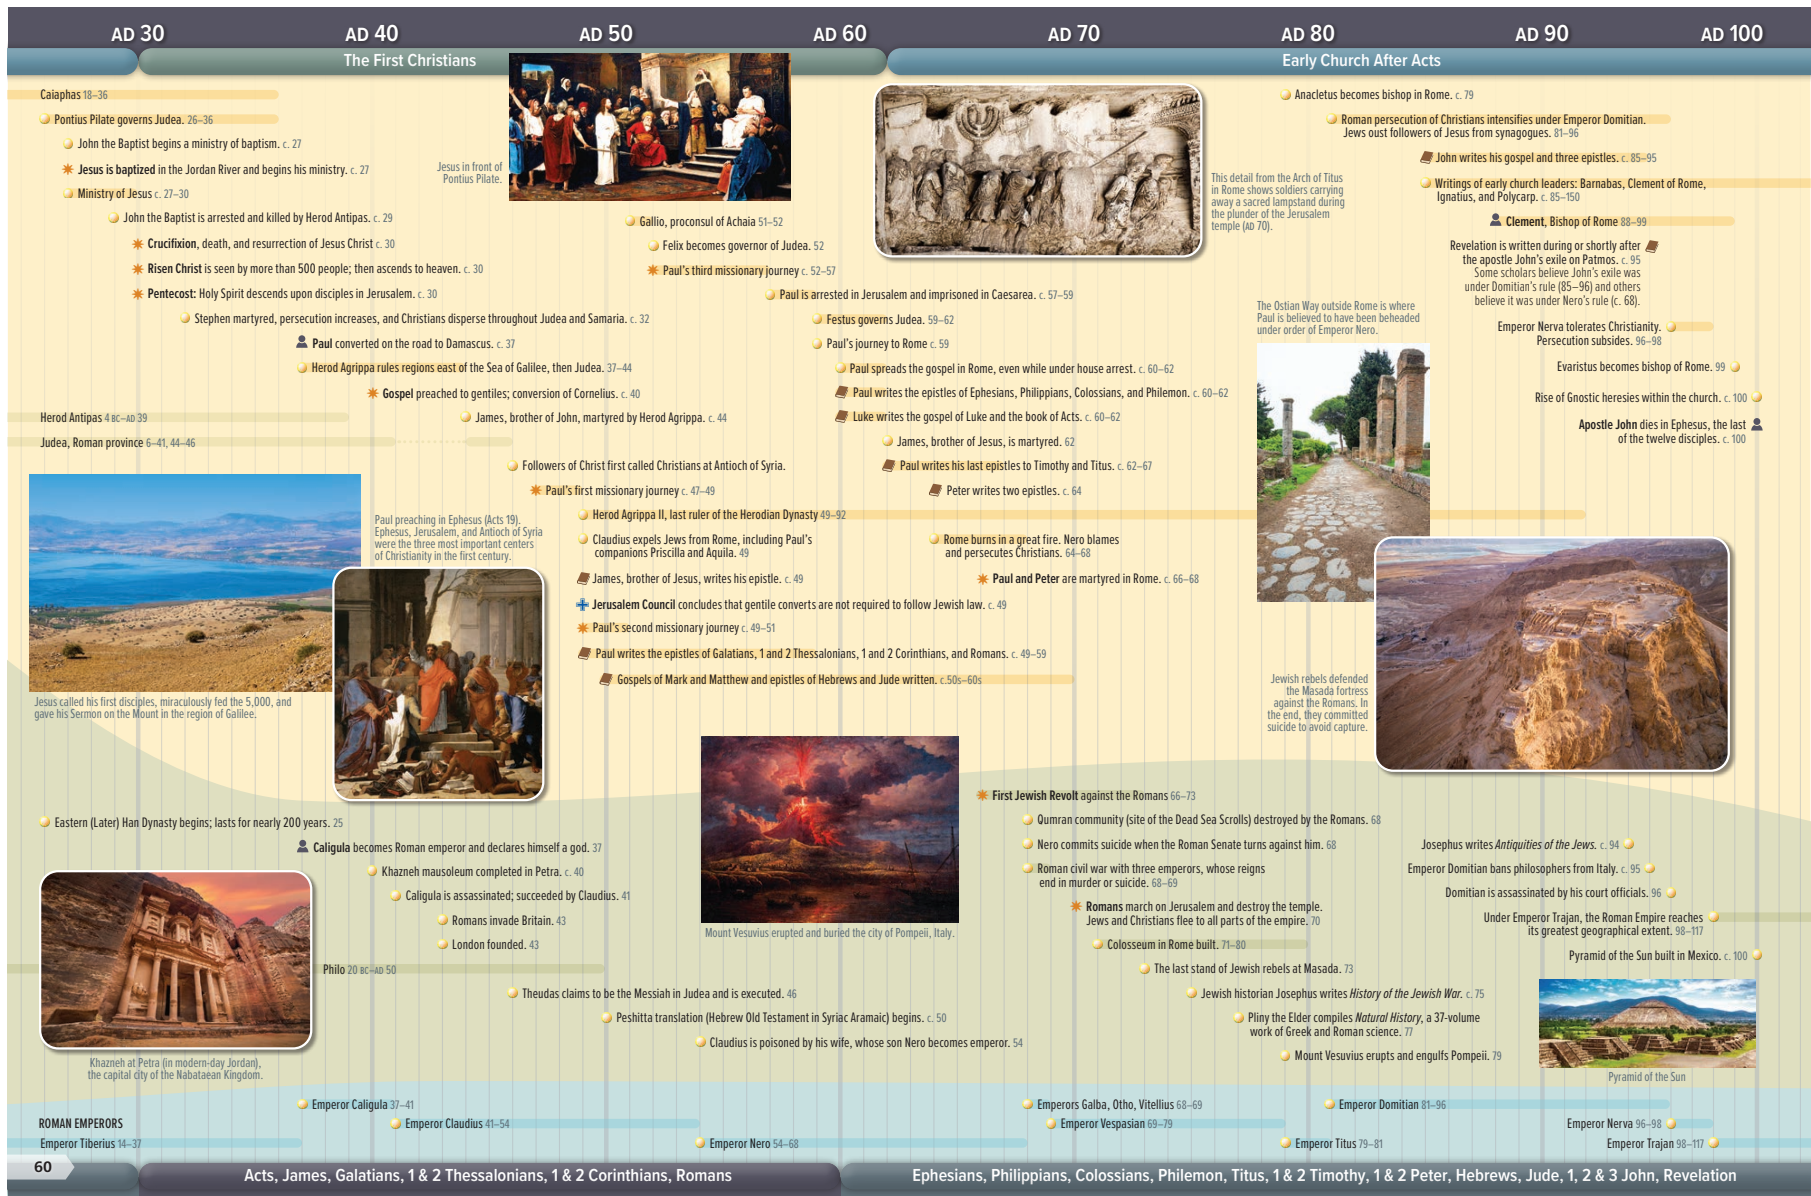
AD 30
AD 40
AD 50
AD 60
AD 70
AD 80
AD 90
AD 100

The First Christians

Early Church After Acts

Caiaphas 18–36

Pontius Pilate governs Judea. 26–36

John the Baptist begins a ministry of baptism. c. 27

Jesus is baptized in the Jordan River and begins his ministry. c. 27

Jesus in front of Pontius Pilate.

Ministry of Jesus c. 27–30

John the Baptist is arrested and killed by Herod Antipas. c. 29

Crucifixion, death, and resurrection of Jesus Christ c. 30

Risen Christ is seen by more than 500 people; then ascends to heaven. c. 30

Pentecost: Holy Spirit descends upon disciples in Jerusalem. c. 30

Stephen martyred, persecution increases, and Christians disperse throughout Judea and Samaria. c. 32

Paul converted on the road to Damascus. c. 37

Herod Agrippa rules regions east of the Sea of Galilee, then Judea. 37–44

Gospel preached to gentiles; conversion of Cornelius. c. 40

Herod Antipas 4 BC–AD 39

James, brother of John, martyred by Herod Agrippa. c. 44

Judea, Roman province 6–41, 44–46

Followers of Christ first called Christians at Antioch of Syria.

Paul's first missionary journey c. 47–49

Paul preaching in Ephesus (Acts 19). Ephesus, Jerusalem, and Antioch of Syria were the three most important centers of Christianity in the first century.

Herod Agrippa II, last ruler of the Herodian Dynasty 49–92

Claudius expels Jews from Rome, including Paul's companions Priscilla and Aquila. 49

James, brother of Jesus, writes his epistle. c. 49

Jerusalem Council concludes that gentile converts are not required to follow Jewish law. c. 49

Paul's second missionary journey c. 49–51

Paul writes the epistles of Galatians, 1 and 2 Thessalonians, 1 and 2 Corinthians, and Romans. c. 49–59

Gospels of Mark and Matthew and epistles of Hebrews and Jude written. c. 50s–60s

Jesus called his first disciples, miraculously fed the 5,000, and gave his Sermon on the Mount in the region of Galilee.

Gallio, proconsul of Achaia 51–52

Felix becomes governor of Judea. 52

Paul's third missionary journey c. 52–57

Paul is arrested in Jerusalem and imprisoned in Caesarea. c. 57–59

Festus governs Judea. 59–62

Paul's journey to Rome c. 59

Paul spreads the gospel in Rome, even while under house arrest. c. 60–62

Paul writes the epistles of Ephesians, Philippians, Colossians, and Philemon. c. 60–62

Luke writes the gospel of Luke and the book of Acts. c. 60–62

James, brother of Jesus, is martyred. 62

Paul writes his last epistles to Timothy and Titus. c. 62–67

Peter writes two epistles. c. 64

Rome burns in a great fire. Nero blames and persecutes Christians. 64–68

Paul and Peter are martyred in Rome. c. 66–68

This detail from the Arch of Titus in Rome shows soldiers carrying away a sacred lampstand during the plunder of the Jerusalem temple (AD 70).

The Ostian Way outside Rome is where Paul is believed to have been beheaded under order of Emperor Nero.

Anacletus becomes bishop in Rome. c. 79

Roman persecution of Christians intensifies under Emperor Domitian. Jews oust followers of Jesus from synagogues. 81–96

John writes his gospel and three epistles. c. 85–95

Writings of early church leaders: Barnabas, Clement of Rome, Ignatius, and Polycarp. c. 85–150

Clement, Bishop of Rome 88–99

Revelation is written during or shortly after the apostle John's exile on Patmos. c. 95 Some scholars believe John's exile was under Domitian's rule (85–96) and others believe it was under Nero's rule (c. 68).

Emperor Nerva tolerates Christianity. Persecution subsides. 96–98

Evaristus becomes bishop of Rome. 99

Rise of Gnostic heresies within the church. c. 100

Apostle John dies in Ephesus, the last of the twelve disciples. c. 100

Jewish rebels defended the Masada fortress against the Romans. In the end, they committed suicide to avoid capture.

First Jewish Revolt against the Romans 66–73

Qumran community (site of the Dead Sea Scrolls) destroyed by the Romans. 68

Nero commits suicide when the Roman Senate turns against him. 68

Roman civil war with three emperors, whose reigns end in murder or suicide. 68–69

Romans march on Jerusalem and destroy the temple. Jews and Christians flee to all parts of the empire. 70

Colosseum in Rome built. 71–80

The last stand of Jewish rebels at Masada. 73

Jewish historian Josephus writes History of the Jewish War. c. 75

Pliny the Elder compiles Natural History, a 37-volume work of Greek and Roman science. 77

Mount Vesuvius erupts and engulfs Pompeii. 79

Mount Vesuvius erupted and buried the city of Pompeii, Italy.

Josephus writes Antiquities of the Jews. c. 94

Emperor Domitian bans philosophers from Italy. c. 95

Domitian is assassinated by his court officials. 96

Under Emperor Trajan, the Roman Empire reaches its greatest geographical extent. 98–117

Pyramid of the Sun built in Mexico. c. 100

Pyramid of the Sun

Eastern (Later) Han Dynasty begins; lasts for nearly 200 years. 25

Caligula becomes Roman emperor and declares himself a god. 37

Khazneh mausoleum completed in Petra. c. 40

Caligula is assassinated; succeeded by Claudius. 41

Romans invade Britain. 43

London founded. 43

Philo 20 BC–AD 50

Theudas claims to be the Messiah in Judea and is executed. 46

Peshitta translation (Hebrew Old Testament in Syriac Aramaic) begins. c. 50

Claudius is poisoned by his wife, whose son Nero becomes emperor. 54

Khazneh at Petra (in modern-day Jordan), the capital city of the Nabataean Kingdom.

ROMAN EMPERORS

Emperor Tiberius 14–37

Emperor Caligula 37–41

Emperor Claudius 41–54

Emperor Nero 54–68

Emperors Galba, Otho, Vitellius 68–69

Emperor Vespasian 69–79

Emperor Titus 79–81

Emperor Domitian 81–96

Emperor Nerva 96–98

Emperor Trajan 98–117

60

Acts, James, Galatians, 1 & 2 Thessalonians, 1 & 2 Corinthians, Romans

Ephesians, Philippians, Colossians, Philemon, Titus, 1 & 2 Timothy, 1 & 2 Peter, Hebrews, Jude, 1, 2 & 3 John, Revelation